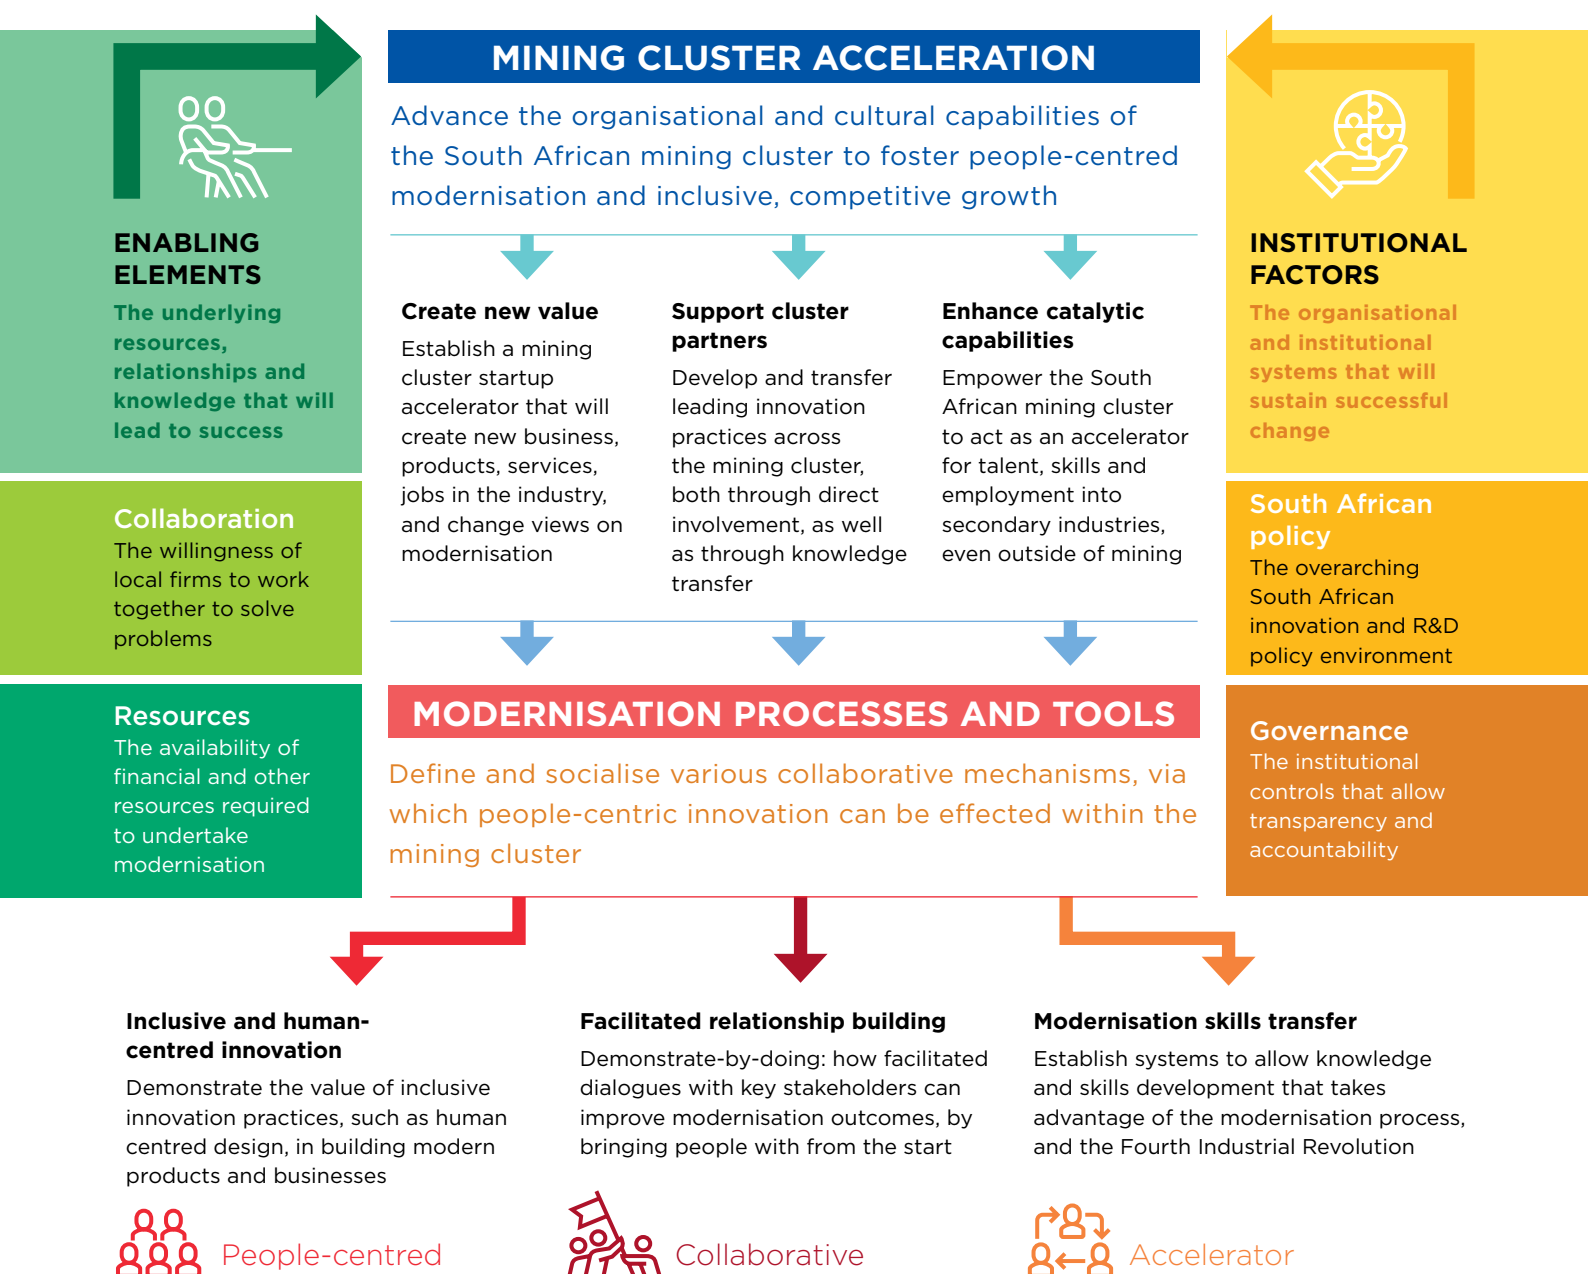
ENABLING ELEMENTS

The underlying resources, relationships and knowledge that will lead to success

Collaboration
The willingness of local firms to work together to solve problems

Resources
The availability of financial and other resources required to undertake modernisation

MINING CLUSTER ACCELERATION

Advance the organisational and cultural capabilities of the South African mining cluster to foster people-centred modernisation and inclusive, competitive growth

Create new value
Establish a mining cluster startup accelerator that will create new business, products, services, jobs in the industry, and change views on modernisation

Support cluster partners
Develop and transfer leading innovation practices across the mining cluster, both through direct involvement, as well as through knowledge transfer

Enhance catalytic capabilities
Empower the South African mining cluster to act as an accelerator for talent, skills and employment into secondary industries, even outside of mining

MODERNISATION PROCESSES AND TOOLS

Define and socialise various collaborative mechanisms, via which people-centric innovation can be effected within the mining cluster

INSTITUTIONAL FACTORS

The organisational and institutional systems that will sustain successful change

South African policy
The overarching South African innovation and R&D policy environment

Governance
The institutional controls that allow transparency and accountability

Inclusive and human-centred innovation
Demonstrate the value of inclusive innovation practices, such as human centred design, in building modern products and businesses

Facilitated relationship building
Demonstrate-by-doing: how facilitated dialogues with key stakeholders can improve modernisation outcomes, by bringing people with from the start

Modernisation skills transfer
Establish systems to allow knowledge and skills development that takes advantage of the modernisation process, and the Fourth Industrial Revolution

People-centred

Collaborative

Accelerator